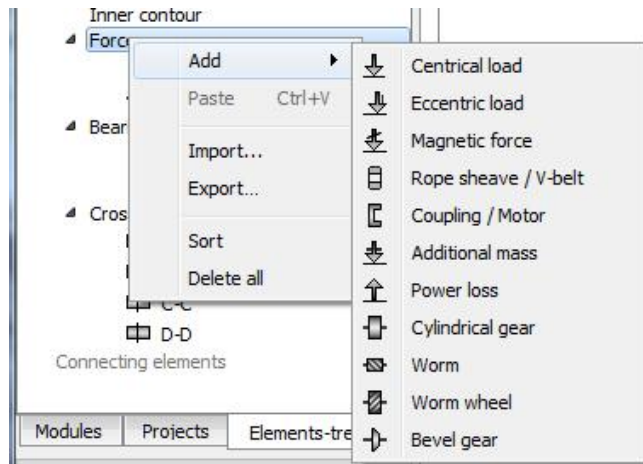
Inner contour
Force
Bear
Cros
C-C
D-D
Connecting elements

Add
Paste Ctrl+V
Import...
Export...
Sort
Delete all

Centrical load
Eccentric load
Magnetic force
Rope sheave / V-belt
Coupling / Motor
Additional mass
Power loss
Cylindrical gear
Worm
Worm wheel
Bevel gear

Modules | Projects | Elements-tre